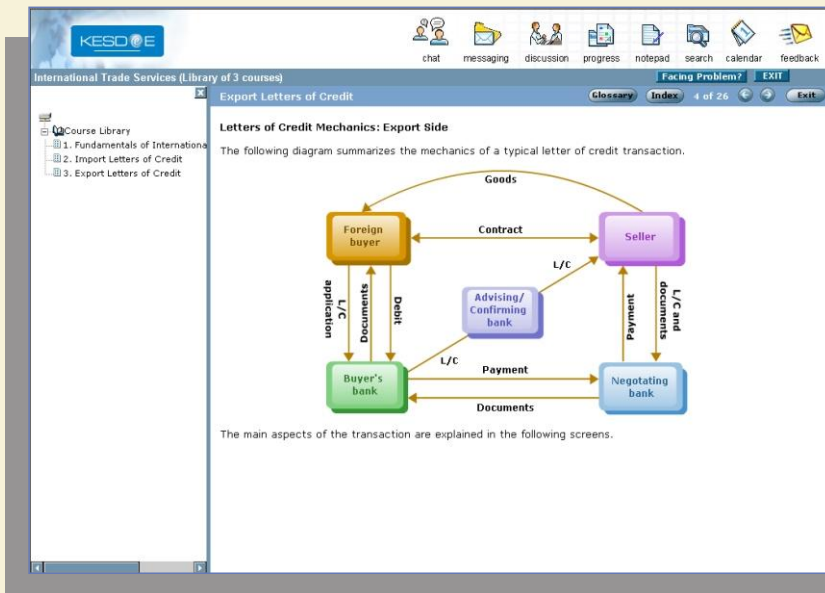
KESDEE

chat messaging discussion progress notepad search calendar feedback

International Trade Services (Library of 3 courses)

Facing Problem? EXIT

Course Library
1. Fundamentals of Internationa
2. Import Letters of Credit
3. Export Letters of Credit

Export Letters of Credit

Glossary Index 4 of 26 Exit

Letters of Credit Mechanics: Export Side

The following diagram summarizes the mechanics of a typical letter of credit transaction.

Goods

Foreign buyer

Contract

Seller

L/C

L/C application

Documents

Debit

Advising/ Confirming bank

Payment

L/C and documents

L/C

Buyer's bank

Payment

Negotating bank

Documents

The main aspects of the transaction are explained in the following screens.